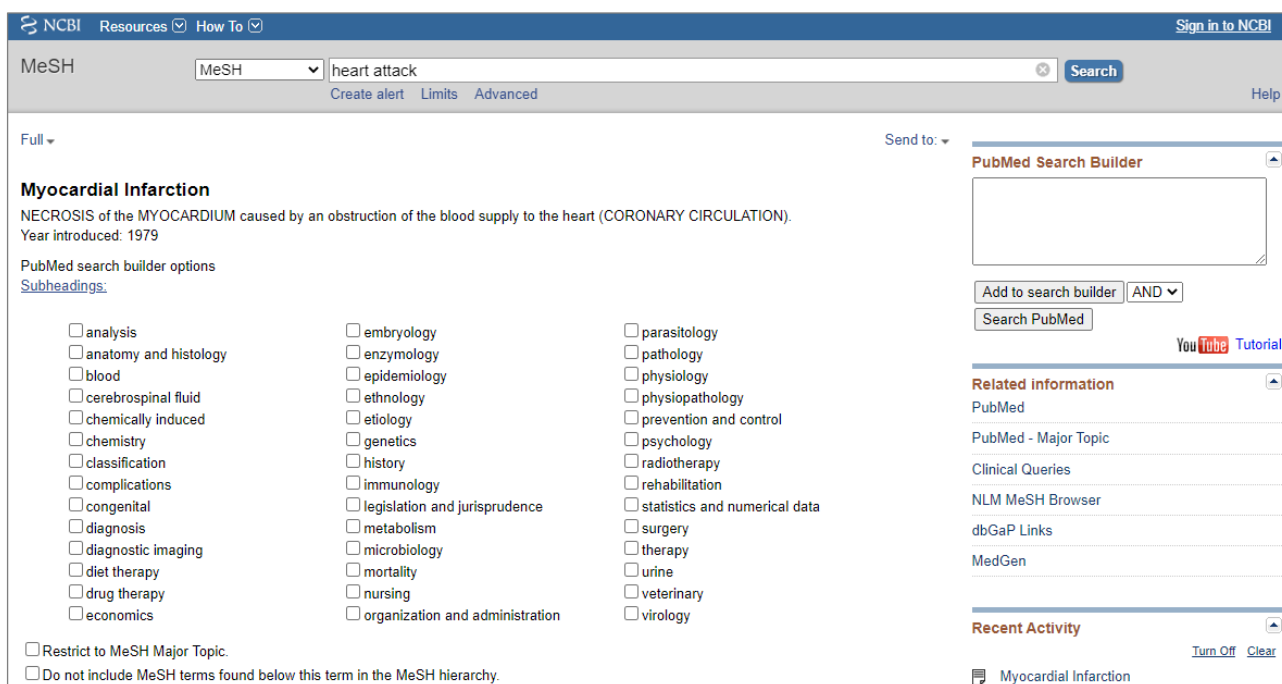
NCBI Resources How To

Sign in to NCBI

MeSH

MeSH

heart attack

Search

Create alert Limits Advanced

Help

Full

Send to:

Myocardial Infarction

NECROSIS of the MYOCARDIUM caused by an obstruction of the blood supply to the heart (CORONARY CIRCULATION).
Year introduced: 1979

PubMed search builder options
Subheadings:

analysis
anatomy and histology
blood
cerebrospinal fluid
chemically induced
chemistry
classification
complications
congenital
diagnosis
diagnostic imaging
diet therapy
drug therapy
economics

embryology
enzymology
epidemiology
ethnology
etiology
genetics
history
immunology
legislation and jurisprudence
metabolism
microbiology
mortality
nursing
organization and administration

parasitology
pathology
physiology
physiopathology
prevention and control
psychology
radiotherapy
rehabilitation
statistics and numerical data
surgery
therapy
urine
veterinary
virology

Restrict to MeSH Major Topic.

Do not include MeSH terms found below this term in the MeSH hierarchy.

PubMed Search Builder

Add to search builder AND

Search PubMed

YouTube Tutorial

Related information

PubMed

PubMed - Major Topic

Clinical Queries

NLM MeSH Browser

dbGaP Links

MedGen

Recent Activity

Turn Off Clear

Myocardial Infarction